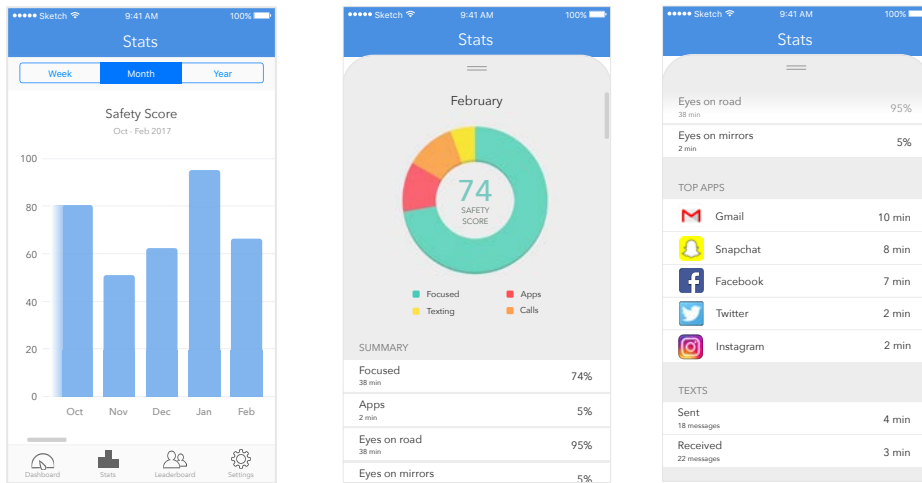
●●●●● Sketch 9:41 AM 100%

Stats

Week | Month | Year

Safety Score

Oct - Feb 2017

100
80
60
40
20
0

Oct Nov Dec Jan Feb

Dashboard Stats Leaderboard Settings

●●●●● Sketch 9:41 AM 100%

Stats

February

74
SAFETY SCORE

Focused
Apps
Texting
Calls

SUMMARY

Focused
38 min
74%

Apps
2 min
5%

Eyes on road
38 min
95%

Eyes on mirrors
5%

●●●●● Sketch 9:41 AM 100%

Stats

Eyes on road
38 min
95%

Eyes on mirrors
2 min
5%

TOP APPS

Gmail 10 min

Snapchat 8 min

Facebook 7 min

Twitter 2 min

Instagram 2 min

TEXTS

Sent
18 messages
4 min

Received
22 messages
3 min